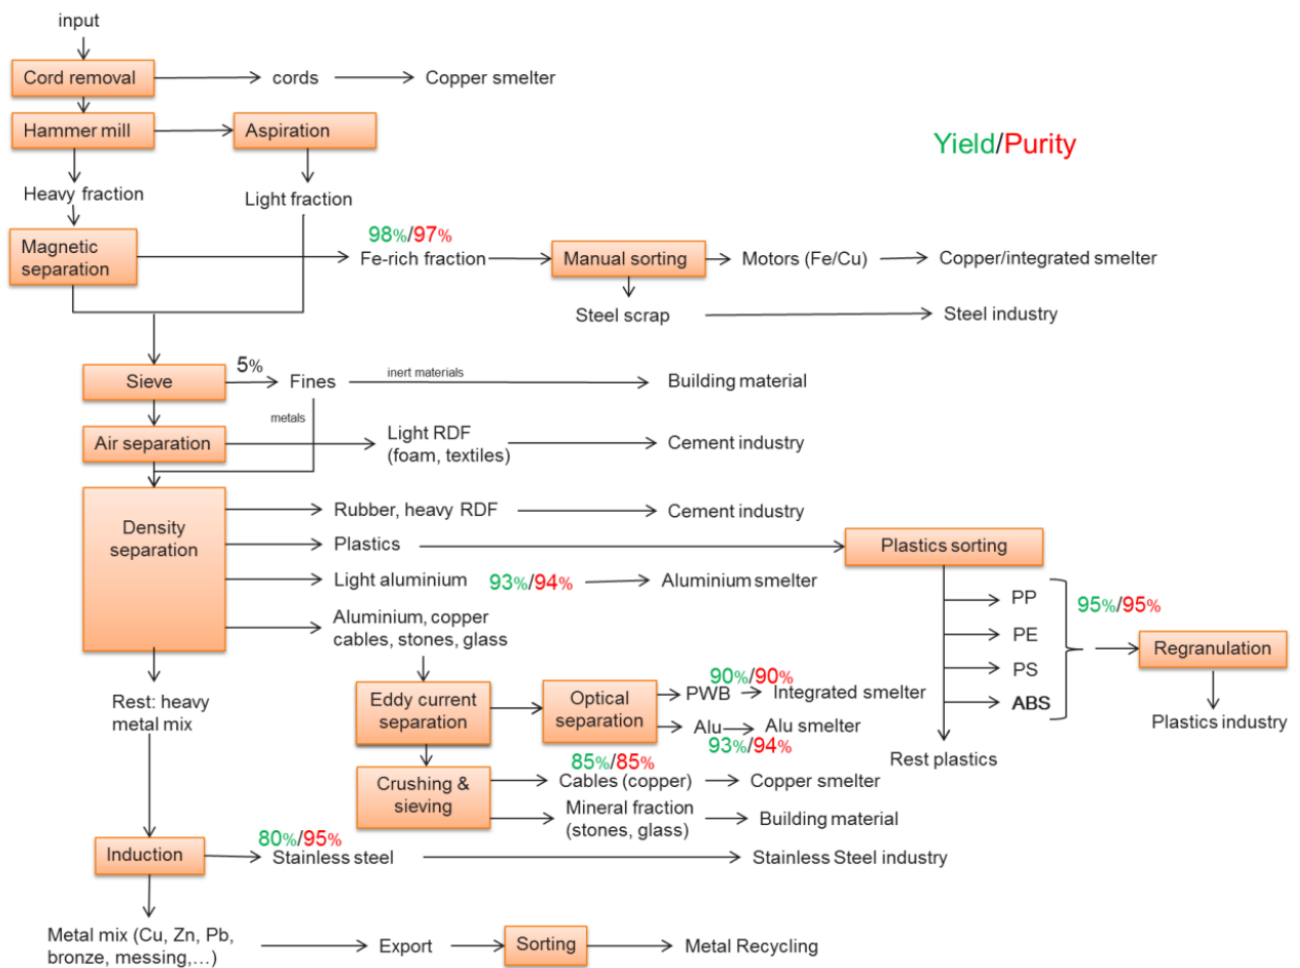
input

Cord removal

cords

Copper smelter

Hammer mill

Aspiration

Yield/Purity

Heavy fraction

Light fraction

Magnetic separation

98%/97%

Fe-rich fraction

Manual sorting

Motors (Fe/Cu)

Copper/integrated smelter

Steel scrap

Steel industry

Sieve

5%

Fines

inert materials

Building material

metals

Air separation

Light RDF (foam, textiles)

Cement industry

Density separation

Rubber, heavy RDF

Cement industry

Plastics

Plastics sorting

Light aluminium

93%/94%

Aluminium smelter

PP

95%/95%

PE

Aluminium, copper cables, stones, glass

Regranulation

PS

Rest: heavy metal mix

Eddy current separation

Optical separation

90%/90%

PWB

Integrated smelter

ABS

Plastics industry

Alu

Alu smelter

93%/94%

Rest plastics

85%/85%

Crushing & sieving

Cables (copper)

Copper smelter

Mineral fraction (stones, glass)

Building material

80%/95%

Induction

Stainless steel

Stainless Steel industry

Metal mix (Cu, Zn, Pb, bronze, messing,…)

Export

Sorting

Metal Recycling